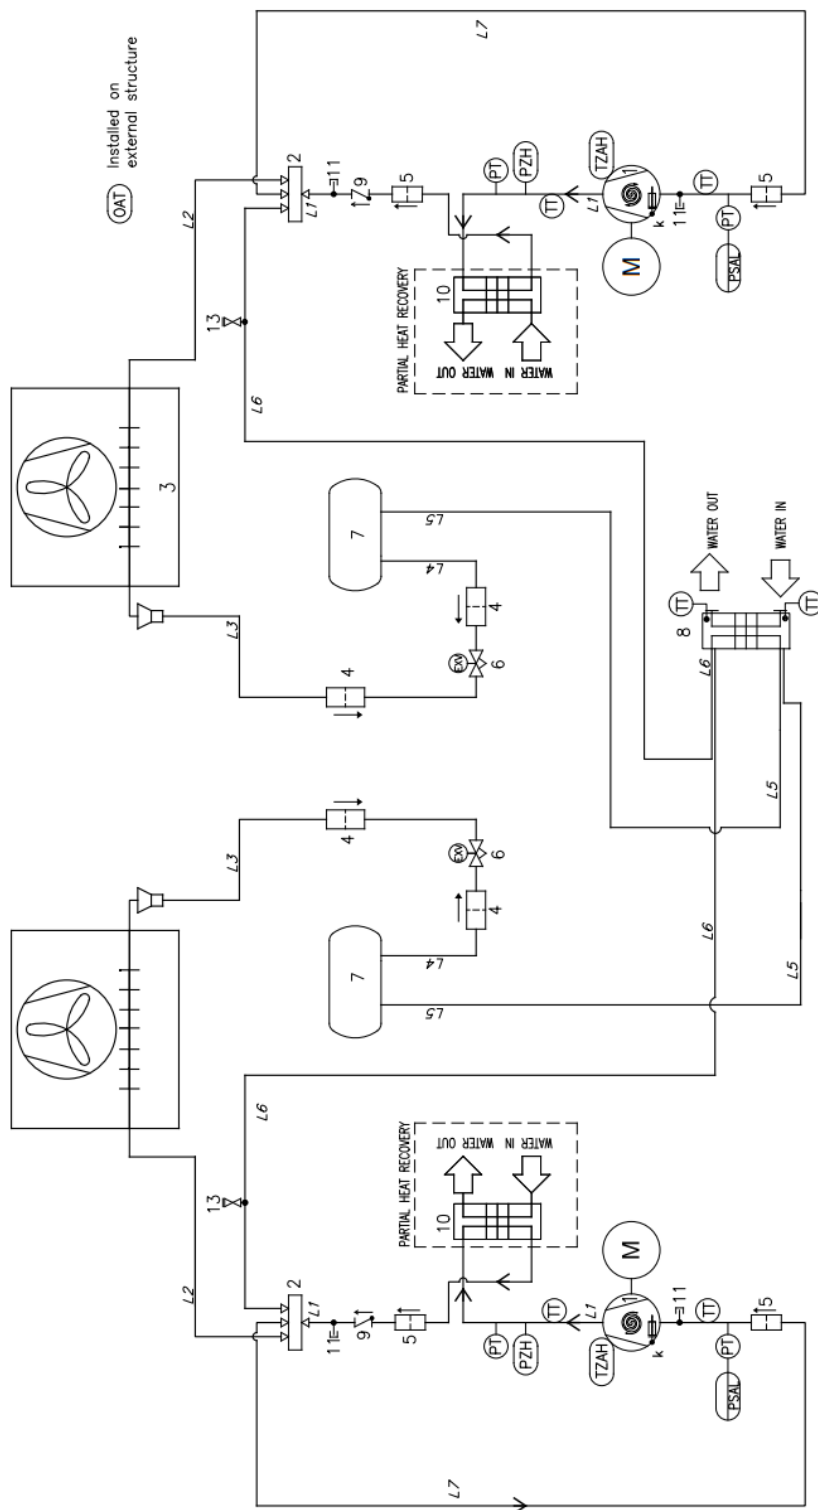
OAT Installed on external structure

L7
2
11
9
5
L1
PT
PZH
TZAH
1
TT
L1
M
11
k
TT
PT
PSAL
5
L2
13
L6
PARTIAL HEAT RECOVERY
10
WATER OUT
WATER IN
3
7
L5
L4
4
L3
4
EXV
6
TT
8
L6
TT
WATER OUT
WATER IN
L5
4
L3
EXV
6
4
7
L4
L5
L6
L5
L6
13
L2
PARTIAL HEAT RECOVERY
10
WATER OUT
WATER IN
M
2
L1
11
9
5
PT
PZH
TT
L1
1
TZAH
k
11
TT
PT
PSAL
5
L7